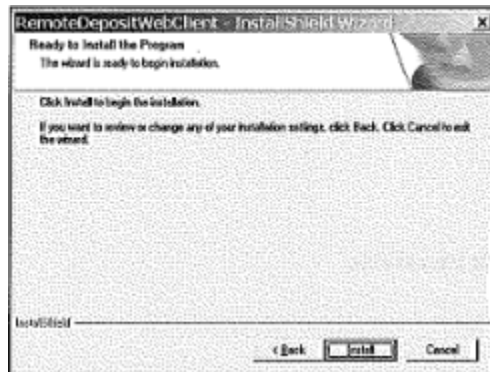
RemoteDepositWebClient - InstallShield Wizard

Ready to Install the Program

The wizard is ready to begin installation.

Click Install to begin the installation.

If you want to review or change any of your installation settings, click Back. Click Cancel to exit the wizard.

InstallShield

< Back

Install

Cancel